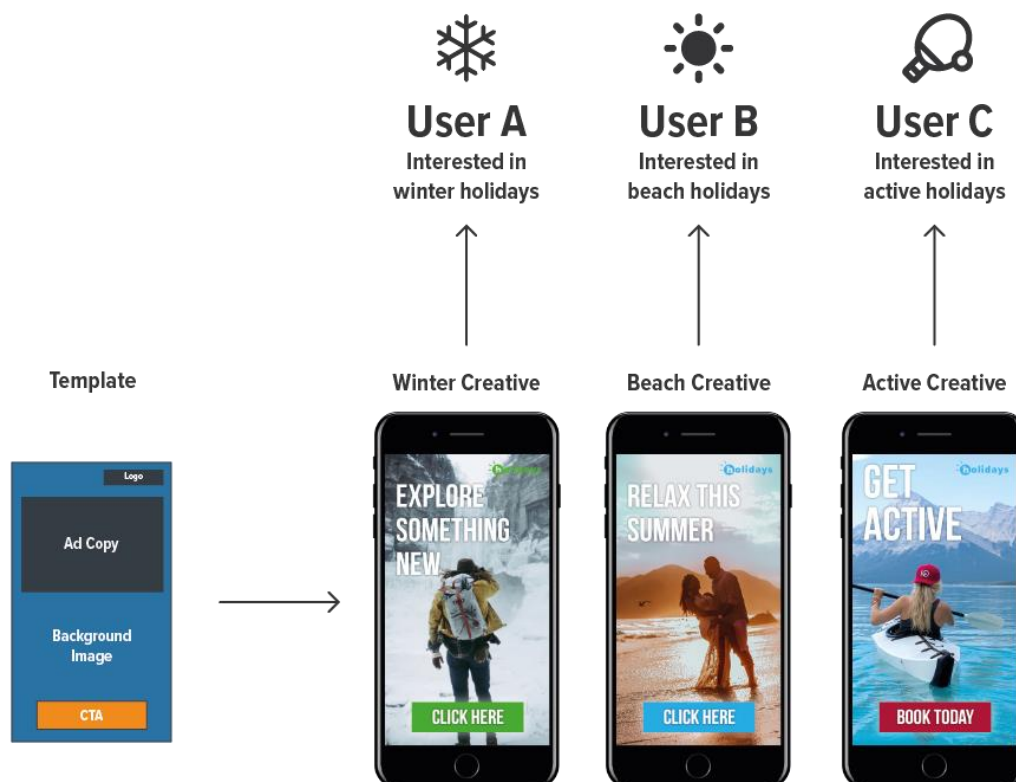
User A
Interested in winter holidays

User B
Interested in beach holidays

User C
Interested in active holidays

Template

Logo

Ad Copy

Background Image

CTA

Winter Creative

holidays

EXPLORE SOMETHING NEW

CLICK HERE

Beach Creative

holidays

RELAX THIS SUMMER

CLICK HERE

Active Creative

holidays

GET ACTIVE

BOOK TODAY